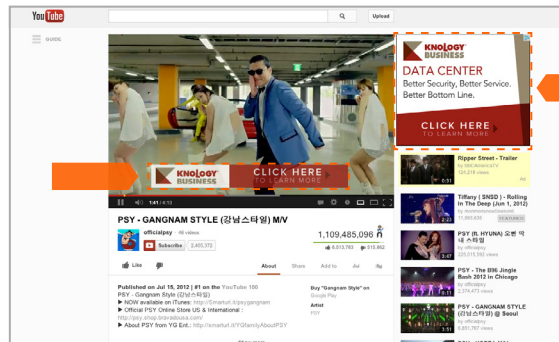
YouTube

Upload

GUIDE

KNOLOGY BUSINESS

CLICK HERE TO LEARN MORE

1:41 / 4:13

KNOLOGY BUSINESS

DATA CENTER

Better Security. Better Service. Better Bottom Line.

CLICK HERE TO LEARN MORE

Ripper Street - Trailer
by BBCAmericaTV
123,216 views
Ad

Tiffany ( SNSD ) - Rolling In The Deep (Jun 1, 2012)
by msmmsmmsmsnsd
11,993,606
FEATURED

PSY (ft. HYUNA) 오빤 딱 내 스타일
by officialpsy
3:47

PSY - The Oll6 Jingle Bash 2012 in Chicago
by officialpsy

PSY - GANGNAM STYLE (강남스타일) @ Seoul
by officialpsy

PSY - GANGNAM STYLE (강남스타일) M/V

officialpsy · 46 videos

Subscribe 2,465,372

1,109,485,096

6,813,783 511,462

Like

About Share Add to

Published on Jul 15, 2012 | #1 on the YouTube 100
PSY - Gangnam Style (강남스타일)
▶ NOW available on iTunes: http://smarturl.it/psygangnam
▶ Official PSY Online Store US & International : http://psy.shop.bravadousa.com/
▶ About PSY from YG Ent.: http://smarturl.it/YGfamilyAboutPSY

Buy "Gangnam Style" on
Google Play

Artist
PSY